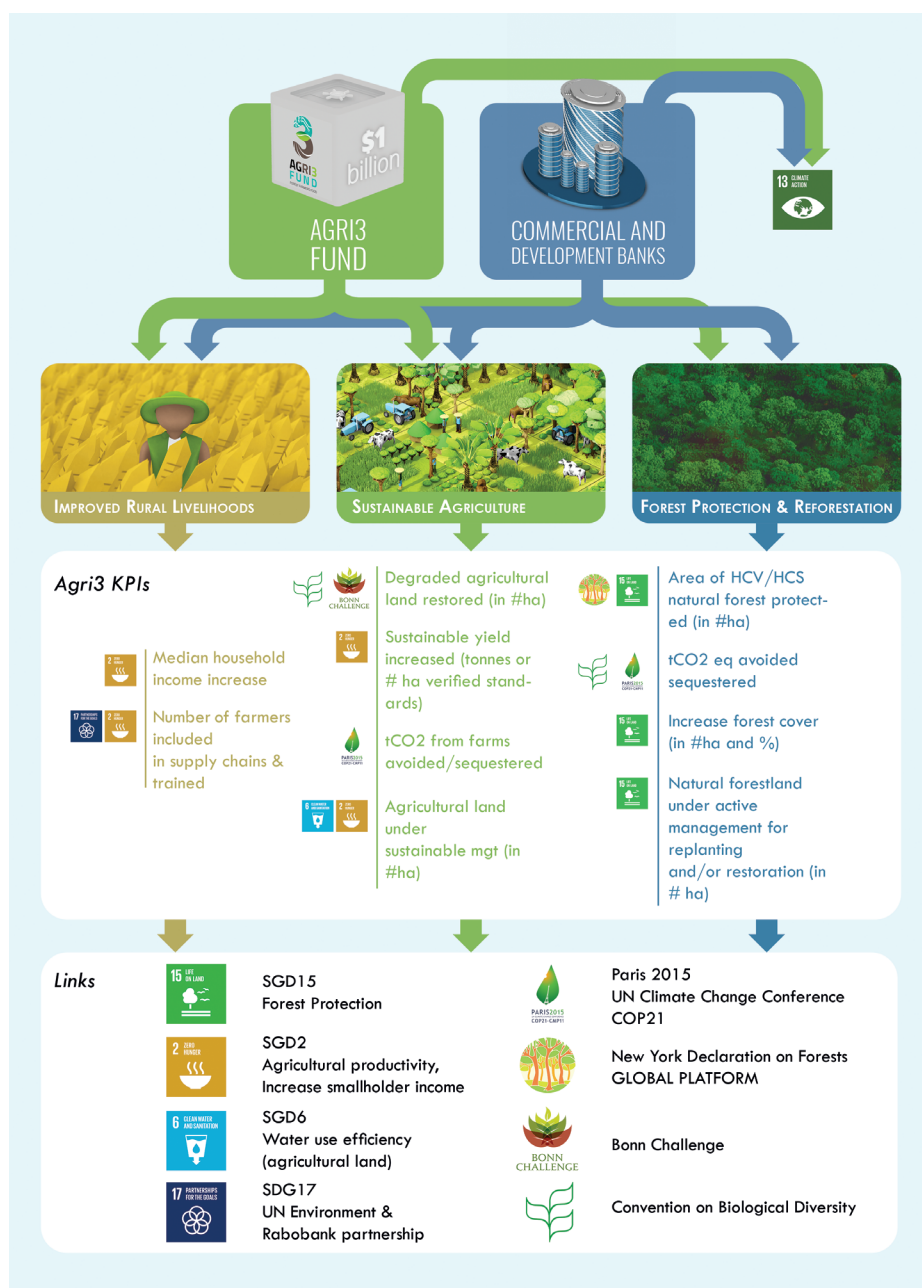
AGRI3 FUND

$1 billion

AGRI3 FUND

COMMERCIAL AND DEVELOPMENT BANKS

13 CLIMATE ACTION

IMPROVED RURAL LIVELIHOODS

SUSTAINABLE AGRICULTURE

FOREST PROTECTION & REFORESTATION

Agri3 KPIs

Median household income increase

Number of farmers included in supply chains & trained

BONN CHALLENGE

Degraded agricultural land restored (in #ha)

Sustainable yield increased (tonnes or # ha verified standards)

PARIS2015 COP21·CMP11

tCO2 from farms avoided/sequestered

Agricultural land under sustainable mgt (in #ha)

Area of HCV/HCS natural forest protected (in #ha)

tCO2 eq avoided sequestered

Increase forest cover (in #ha and %)

Natural forestland under active management for replanting and/or restoration (in # ha)

Links

15 LIFE ON LAND

SGD15
Forest Protection

2 ZERO HUNGER

SGD2
Agricultural productivity, Increase smallholder income

6 CLEAN WATER AND SANITATION

SGD6
Water use efficiency (agricultural land)

17 PARTNERSHIPS FOR THE GOALS

SDG17
UN Environment & Rabobank partnership

PARIS2015 COP21·CMP11

Paris 2015
UN Climate Change Conference COP21

New York Declaration on Forests GLOBAL PLATFORM

BONN CHALLENGE

Bonn Challenge

Convention on Biological Diversity